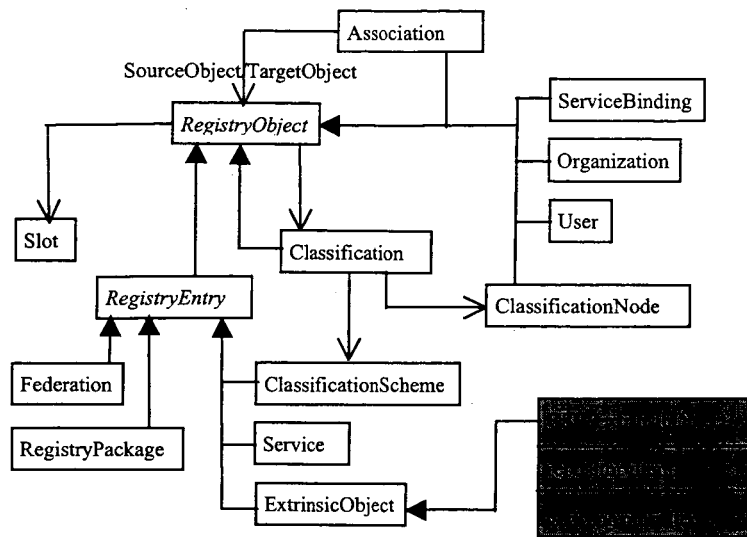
Association

SourceObject TargetObject

RegistryObject

ServiceBinding

Organization

User

Slot

Classification

RegistryEntry

ClassificationNode

Federation

ClassificationScheme

RegistryPackage

Service

ExtrinsicObject

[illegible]